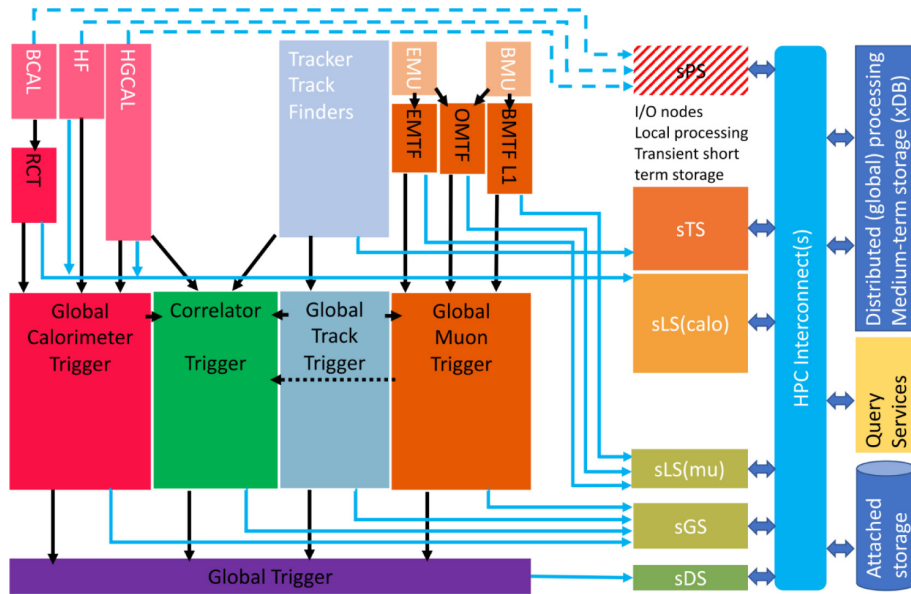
BCAL
HF
HGCAL
Tracker Track Finders
EMU
BMU
EMTF
OMTF
BMTF L1
RCT
sPS
I/O nodes
Local processing
Transient short term storage
sTS
sLS(calo)
HPC Interconnect(s)
Distributed (global) processing
Medium-term storage (xDB)
Query Services
Attached storage
Global Calorimeter Trigger
Correlator Trigger
Global Track Trigger
Global Muon Trigger
sLS(mu)
sGS
sDS
Global Trigger